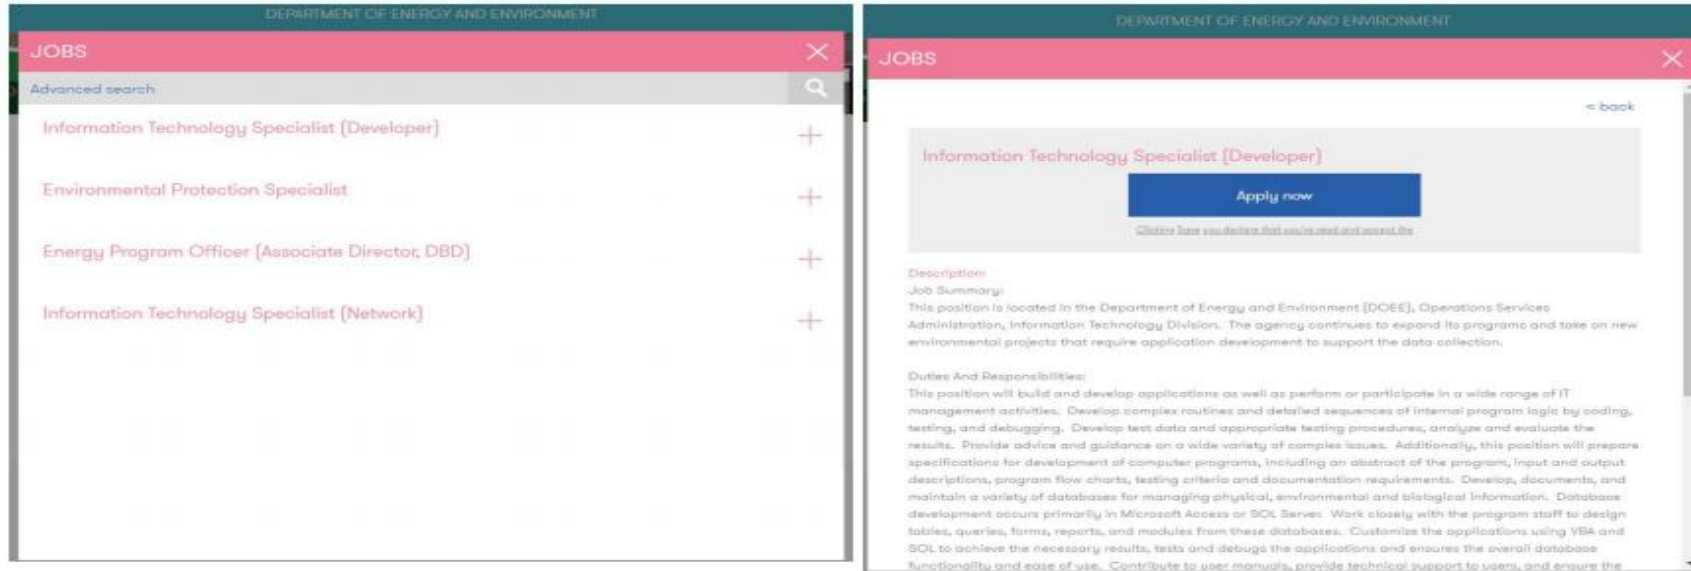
DEPARTMENT OF ENERGY AND ENVIRONMENT

JOBS

Advanced search

Information Technology Specialist (Developer)

Environmental Protection Specialist

Energy Program Officer (Associate Director, DBD)

Information Technology Specialist (Network)

DEPARTMENT OF ENERGY AND ENVIRONMENT

JOBS

< back

Information Technology Specialist (Developer)

Apply now

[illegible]

Description:
Job Summary:
This position is located in the Department of Energy and Environment (DOEE), Operations Services Administration, Information Technology Division. The agency continues to expand its programs and take on new environmental projects that require application development to support the data collection.

Duties And Responsibilities:
This position will build and develop applications as well as perform or participate in a wide range of IT management activities. Develop complex routines and detailed sequences of internal program logic by coding, testing, and debugging. Develop test data and appropriate testing procedures, analyze and evaluate the results. Provide advice and guidance on a wide variety of complex issues. Additionally, this position will prepare specifications for development of computer programs, including an abstract of the program, input and output descriptions, program flow charts, testing criteria and documentation requirements. Develop, documents, and maintain a variety of databases for managing physical, environmental and biological information. Database development occurs primarily in Microsoft Access or SQL Server. Work closely with the program staff to design tables, queries, forms, reports, and modules from these databases. Customize the applications using VBA and SQL to achieve the necessary results, tests and debugs the applications and ensures the overall database functionality and ease of use. Contribute to user manuals, provide technical support to users, and ensure the